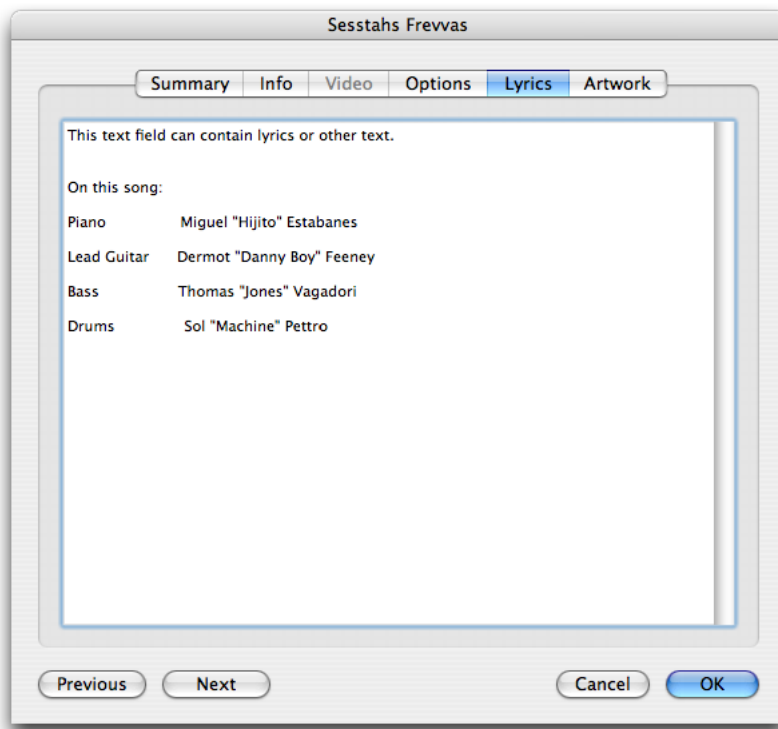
Sesstahs Frevvas

Summary Info Video Options Lyrics Artwork

This text field can contain lyrics or other text.

On this song:

Piano Miguel "Hijito" Estabanes

Lead Guitar Dermot "Danny Boy" Feeney

Bass Thomas "Jones" Vagadori

Drums Sol "Machine" Pettro

Previous Next Cancel OK